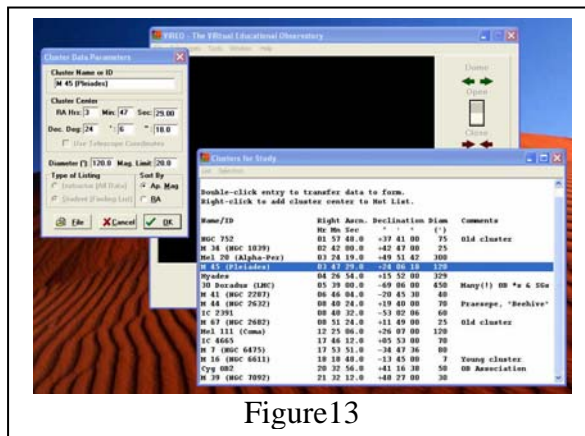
VIREO - The VIrtual Educational Observatory

File Tools Window Help

Dome
Open
Close

Cluster Data Parameters

Cluster Name or ID
M 45 (Pleiades)

Cluster Center
RA Hrs: 3 Min: 47 Sec: 29.00
Dec. Deg: 24 ': 6 ": 18.0
Use Telescope Coordinates

Diameter ('): 120.0 Mag. Limit: 20.0

Type of Listing
Exhaustive (All Data)
Shallow (Finding List)

Sort By
Ap. Mag
RA

File Cancel OK

Clusters for Study

List Selection

Double-click entry to transfer data to form.
Right-click to add cluster center to Hot List.

| Name/ID | Right Ascn. Hr Mn Sec | Declination ° ' " | Diam (') | Comments |
|---|---|---|---|---|
| NGC 752 | 01 57 48.0 | +37 41 00 | 75 | Old cluster |
| M 34 (NGC 1039) | 02 42 00.0 | +42 47 00 | 25 | |
| Mel 20 (Alpha-Per) | 03 24 19.0 | +49 51 42 | 300 | |
| M 45 (Pleiades) | 03 47 29.0 | +24 06 18 | 120 | |
| Hyades | 04 26 54.0 | +15 52 00 | 329 | |
| 30 Doradus (LMC) | 05 39 00.0 | -69 06 00 | 450 | Many(!) OB *s & SSs |
| M 41 (NGC 2287) | 06 46 04.0 | -20 45 30 | 40 | |
| M 44 (NGC 2632) | 08 40 24.0 | +19 40 00 | 70 | Praesepe, "Beehive" |
| IC 2391 | 08 40 32.0 | -53 02 06 | 60 | |
| M 67 (NGC 2682) | 08 51 24.0 | +11 49 00 | 25 | Old cluster |
| Mel 111 (Coma) | 12 25 06.0 | +26 07 00 | 120 | |
| IC 4665 | 17 46 12.0 | +05 53 00 | 70 | |
| M 7 (NGC 6475) | 17 53 51.0 | -34 47 36 | 80 | |
| M 16 (NGC 6611) | 18 18 48.0 | -13 45 00 | 7 | Young cluster |
| Cyg OB2 | 20 32 56.0 | +41 16 30 | 50 | OB Association |
| M 39 (NGC 7092) | 21 32 12.0 | +48 27 00 | 30 | |

Figure13